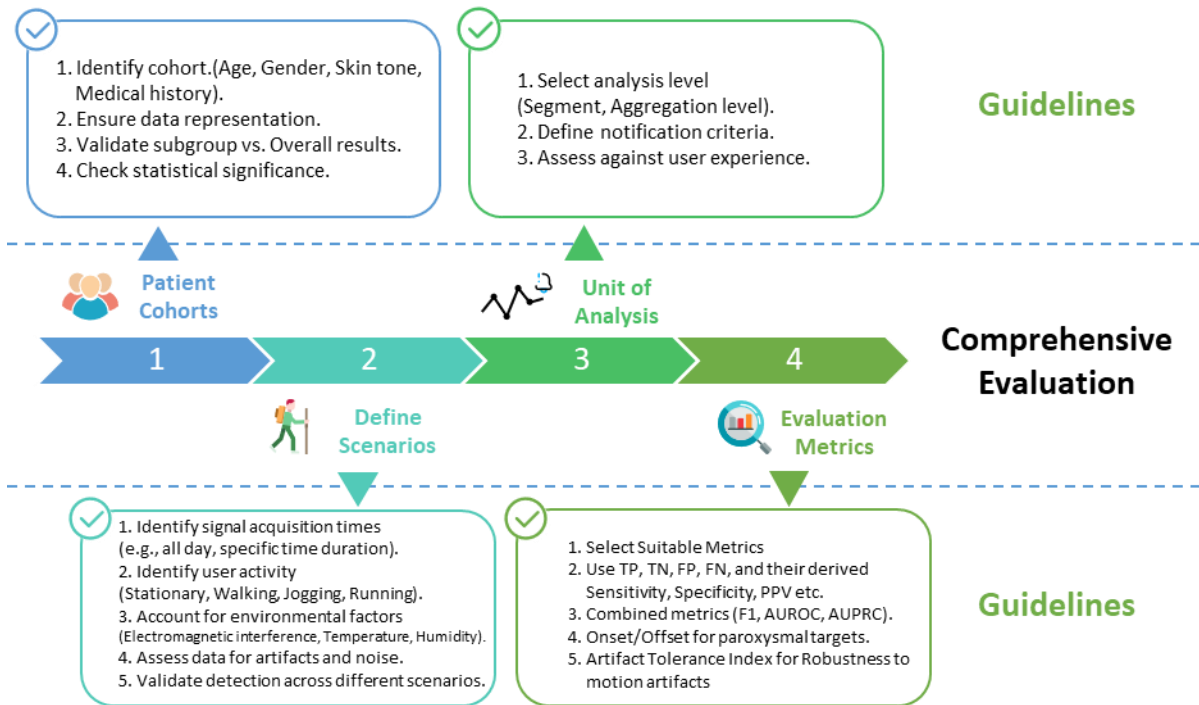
1. Identify cohort.(Age, Gender, Skin tone, Medical history).
2. Ensure data representation.
3. Validate subgroup vs. Overall results.
4. Check statistical significance.

1. Select analysis level (Segment, Aggregation level).
2. Define notification criteria.
3. Assess against user experience.

Guidelines

Patient Cohorts

Unit of Analysis

1

2

3

4

Comprehensive Evaluation

Define Scenarios

Evaluation Metrics

1. Identify signal acquisition times (e.g., all day, specific time duration).
2. Identify user activity (Stationary, Walking, Jogging, Running).
3. Account for environmental factors (Electromagnetic interference, Temperature, Humidity).
4. Assess data for artifacts and noise.
5. Validate detection across different scenarios.

1. Select Suitable Metrics
2. Use TP, TN, FP, FN, and their derived Sensitivity, Specificity, PPV etc.
3. Combined metrics (F1, AUROC, AUPRC).
4. Onset/Offset for paroxysmal targets.
5. Artifact Tolerance Index for Robustness to motion artifacts

Guidelines